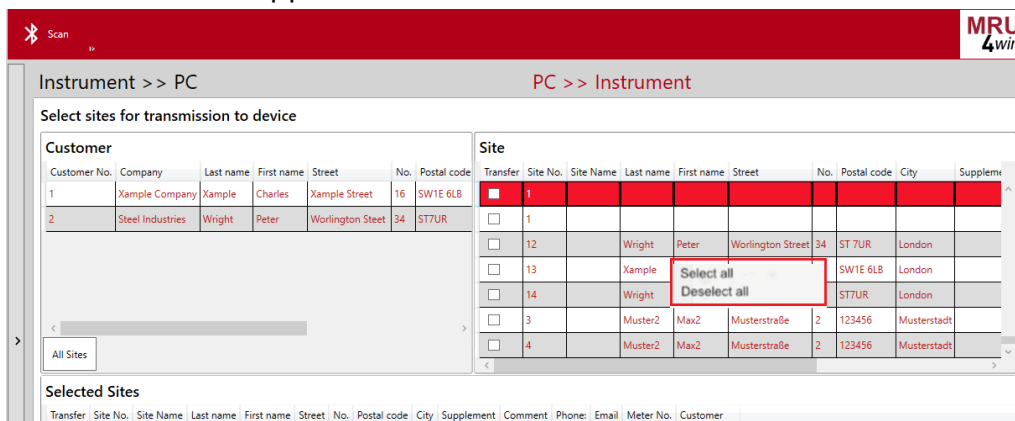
Scan

MRU
4wi

Instrument >> PC

PC >> Instrument

Select sites for transmission to device

Customer

| Customer No. | Company | Last name | First name | Street | No. | Postal code |
|---|---|---|---|---|---|---|
| 1 | Xample Company | Xample | Charles | Xample Street | 16 | SW1E 6LB |
| 2 | Steel Industries | Wright | Peter | Worlington Steet | 34 | ST7UR |

All Sites

Site

| Transfer | Site No. | Site Name | Last name | First name | Street | No. | Postal code | City | Suppleme |
|---|---|---|---|---|---|---|---|---|---|
| ☐ | 1 | | | | | | | | |
| ☐ | 1 | | | | | | | | |
| ☐ | 12 | | Wright | Peter | Worlington Street | 34 | ST 7UR | London | |
| ☐ | 13 | | Xample | | | | SW1E 6LB | London | |
| ☐ | 14 | | Wright | | | | ST7UR | London | |
| ☐ | 3 | | Muster2 | Max2 | Musterstraße | 2 | 123456 | Musterstadt | |
| ☐ | 4 | | Muster2 | Max2 | Musterstraße | 2 | 123456 | Musterstadt | |

Select all
Deselect all

Selected Sites

| Transfer | Site No. | Site Name | Last name | First name | Street | No. | Postal code | City | Supplement | Comment | Phone: | Email | Meter No. | Customer |
|---|---|---|---|---|---|---|---|---|---|---|---|---|---|---|